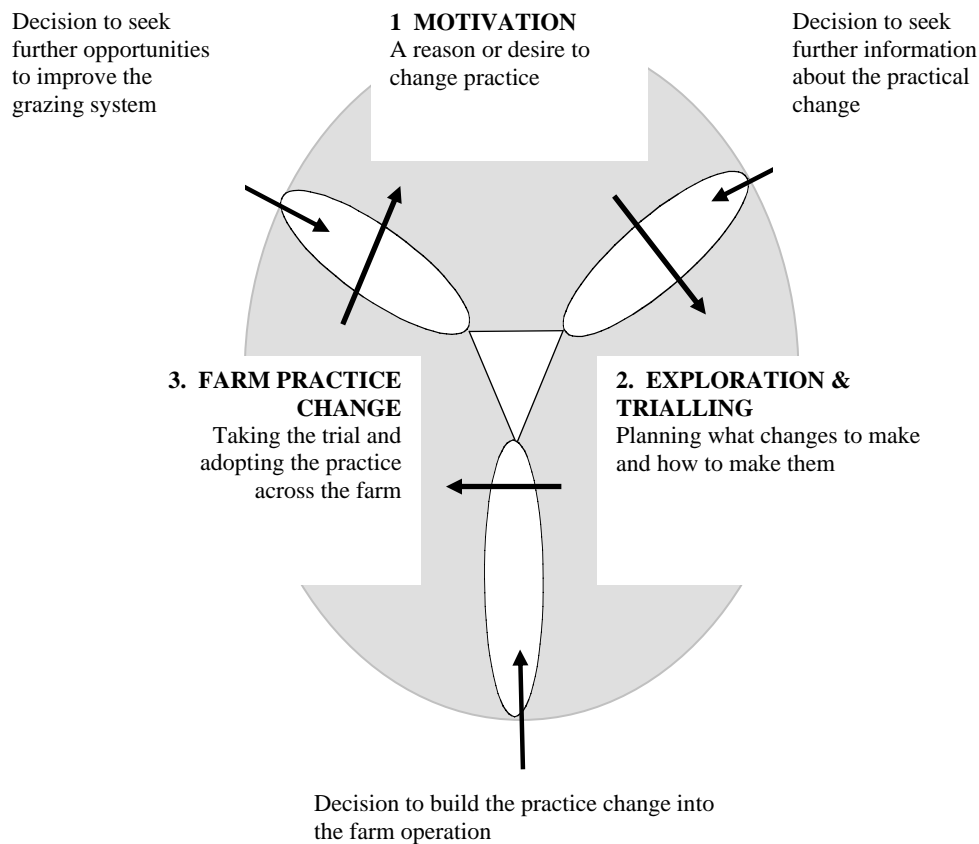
Decision to seek further opportunities to improve the grazing system

**1 MOTIVATION**
A reason or desire to change practice

Decision to seek further information about the practical change

**3. FARM PRACTICE CHANGE**
Taking the trial and adopting the practice across the farm

**2. EXPLORATION & TRIALLING**
Planning what changes to make and how to make them

Decision to build the practice change into the farm operation